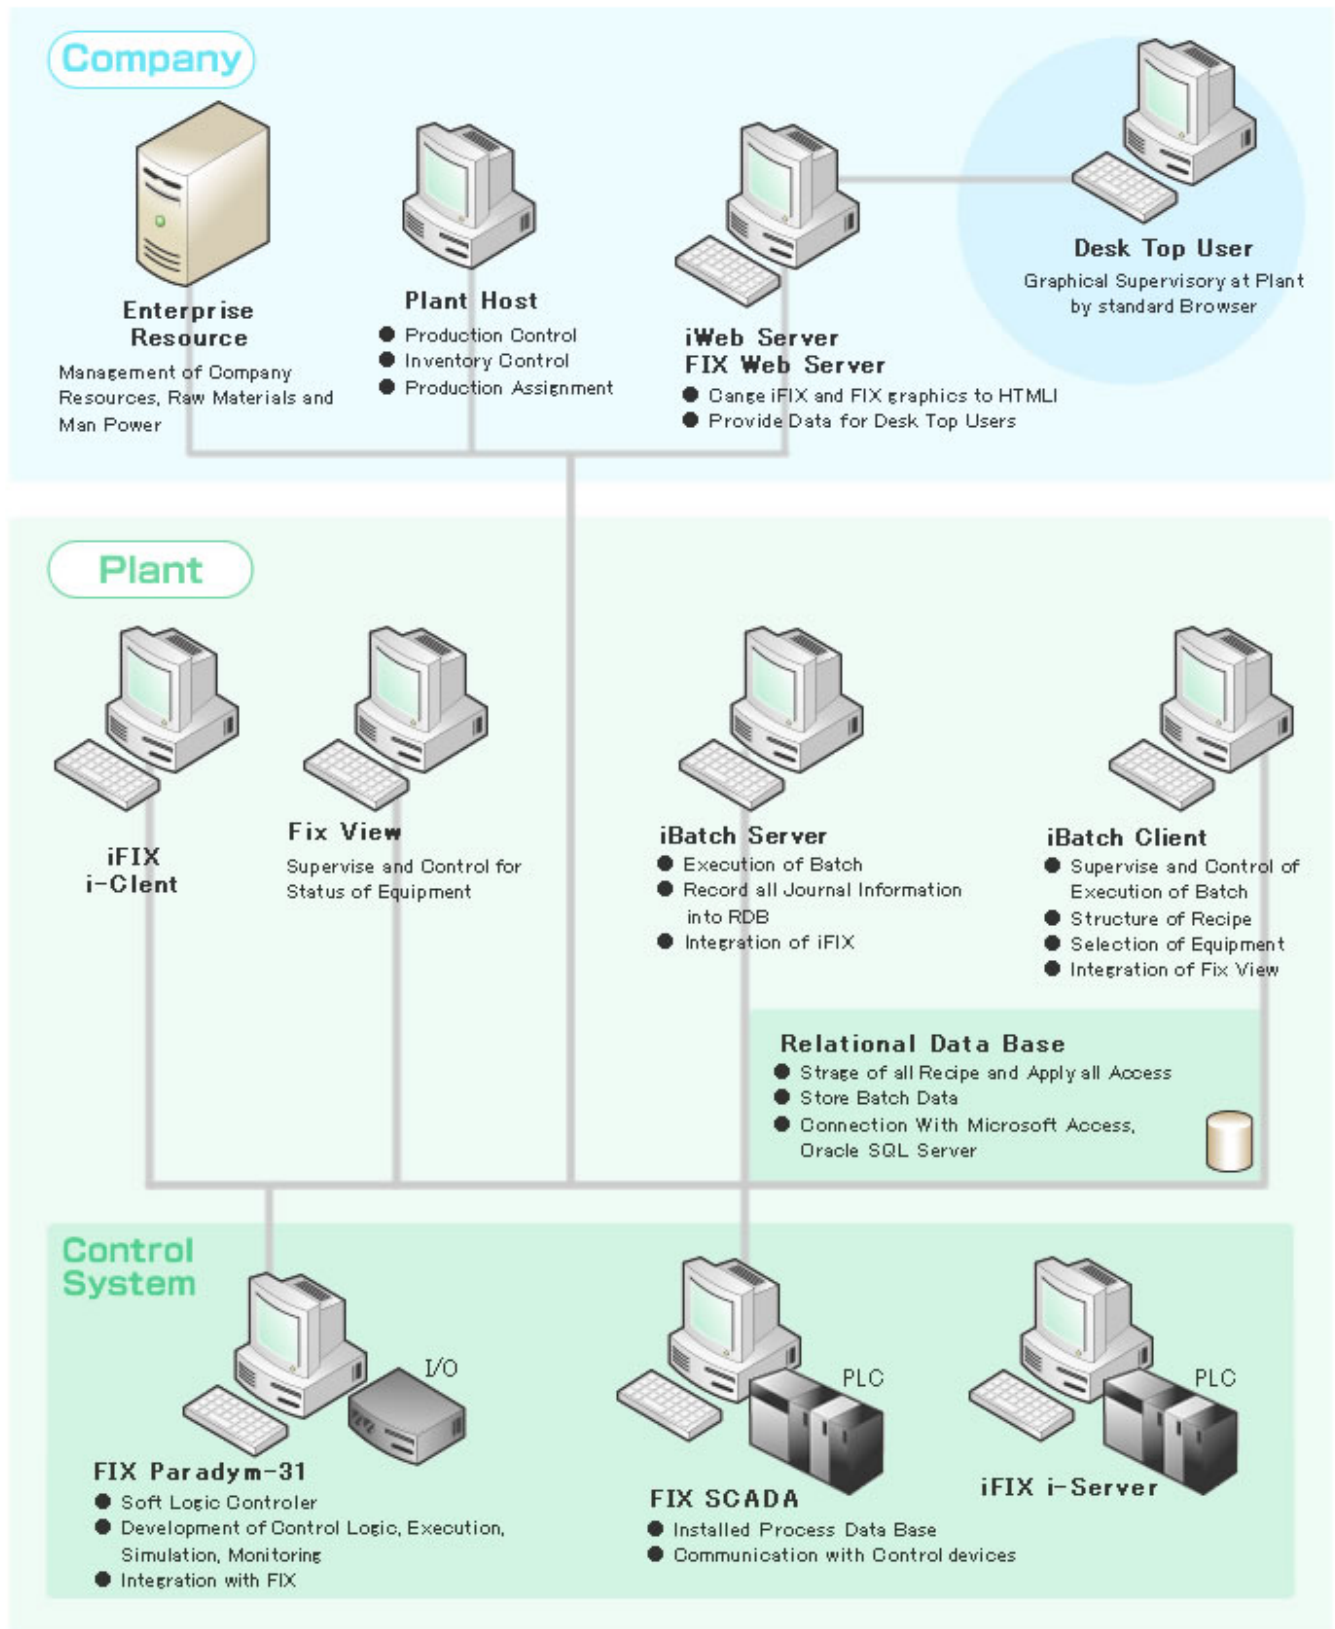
Company

Enterprise Resource
Management of Company Resources, Raw Materials and Man Power

Plant Host
● Production Control
● Inventory Control
● Production Assignment

iWeb Server
FIX Web Server
● Cange iFIX and FIX graphics to HTMLl
● Provide Data for Desk Top Users

Desk Top User
Graphical Supervisory at Plant by standard Browser

Plant

iFIX
i-Clent

Fix View
Supervise and Control for Status of Equipment

iBatch Server
● Execution of Batch
● Record all Journal Information into RDB
● Integration of iFIX

iBatch Client
● Supervise and Control of Execution of Batch
● Structure of Recipe
● Selection of Equipment
● Integration of Fix View

Relational Data Base
● Strage of all Recipe and Apply all Access
● Store Batch Data
● Connection With Microsoft Access, Oracle SQL Server

Control System

I/O

FIX Paradym-31
● Soft Logic Controler
● Development of Control Logic, Execution, Simulation, Monitoring
● Integration with FIX

PLC

FIX SCADA
● Installed Process Data Base
● Communication with Control devices

PLC

iFIX i-Server